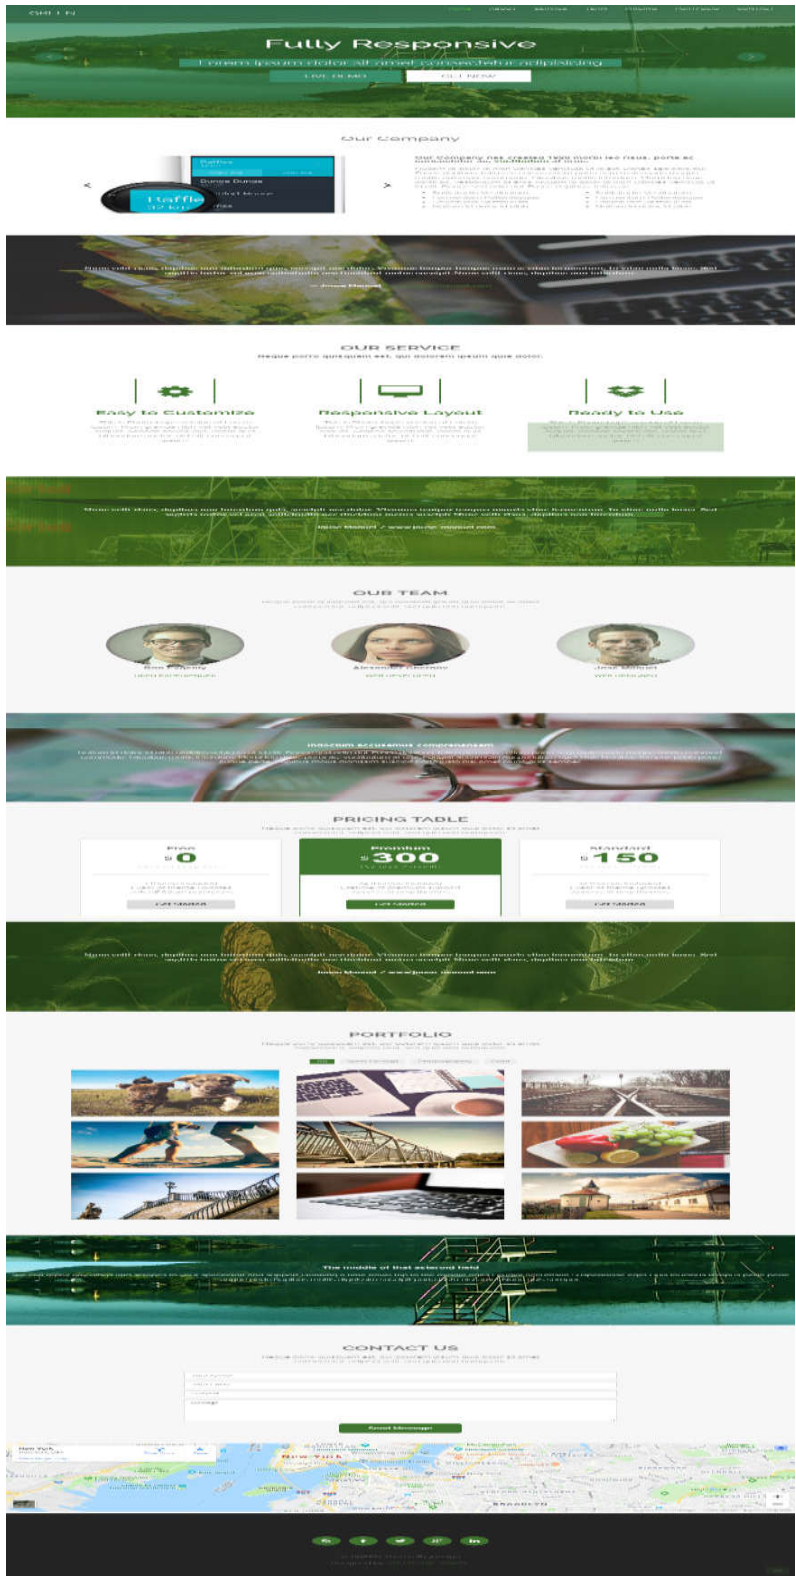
Fully Responsive

Lorem ipsum dolor sit amet consectetur adipisicing

LIVE DEMO

BUY NOW

Our Company

Raffle

Our Company has created 1980 more iss nous, porta ac consectetur ac, vestibulum at eros.

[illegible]

OUR SERVICE

Neque porro quisquam est, qui dolorem ipsum quia dolor.

Easy to Customize

Responsive Layout

Ready to Use

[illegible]

OUR TEAM

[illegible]

PRICING TABLE

Free
$ 0

Premium
$ 300

Standard
$ 150

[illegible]

PORTFOLIO

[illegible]

CONTACT US

Send Message

New York